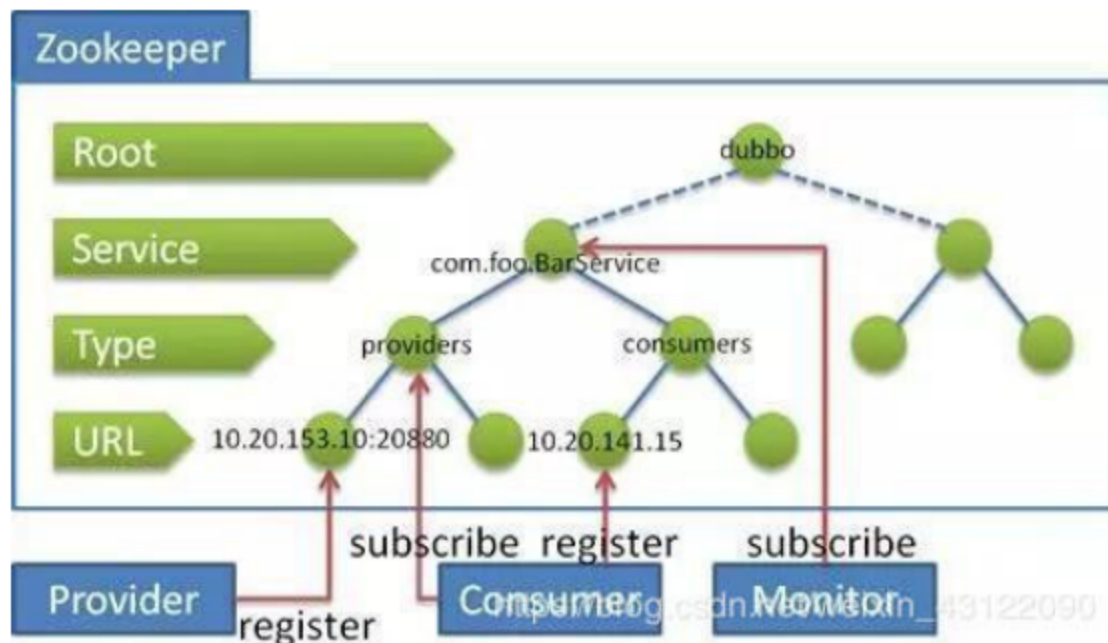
Zookeeper

Root

Service

Type

URL

dubbo

com.foo.BarService

providers

consumers

10.20.153.10:20880

10.20.141.15

subscribe register

subscribe

Provider

register

Consumer

Monitor

https://blog.csdn.net/weixin_43122090